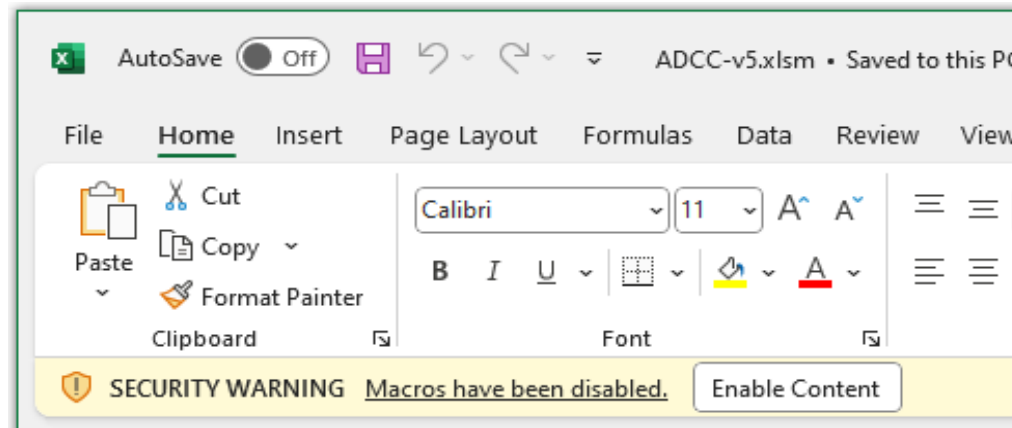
AutoSave Off ADCC-v5.xlsm • Saved to this P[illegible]

File Home Insert Page Layout Formulas Data Review View

Paste Cut Copy Format Painter Clipboard

Calibri 11 A A B I U A Font

SECURITY WARNING Macros have been disabled. Enable Content